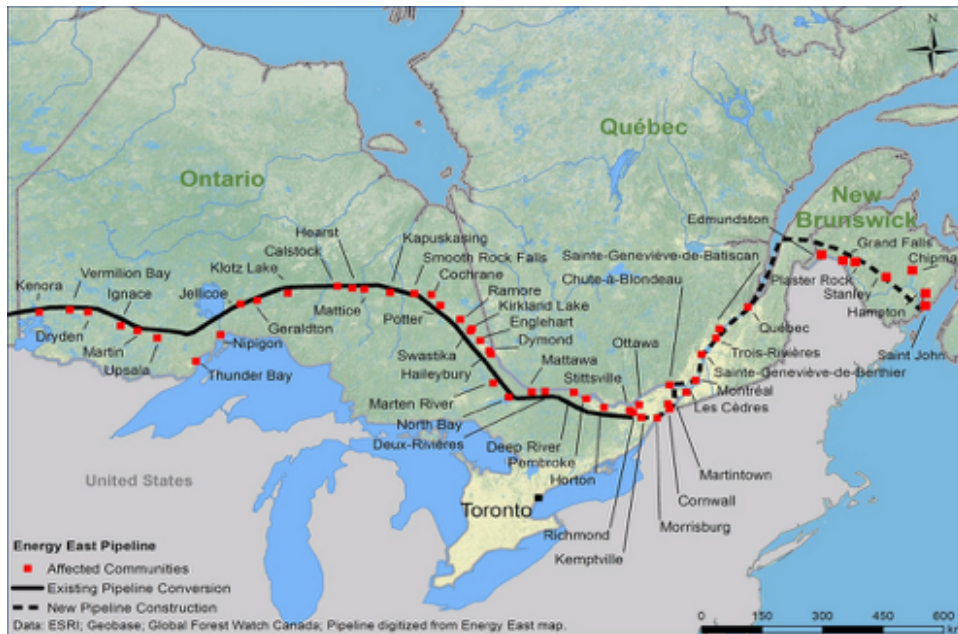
N

Québec

Ontario

New Brunswick

Edmundston

Grand Falls

Chipma

Plaster Rock

Stanley

Hampton

Saint John

Hearst

Calstock

Kapuskasing

Smooth Rock Falls

Cochrane

Klotz Lake

Kenora

Vermilion Bay

Ignace

Jellicoe

Mattice

Ramore

Kirkland Lake

Englehart

Dymond

Potter

Geraldton

Dryden

Martin

Upsala

Nipigon

Thunder Bay

Swastika

Haileybury

Mattawa

Marten River

North Bay

Deux-Rivières

Deep River

Pembroke

Stittsville

Horton

Ottawa

Sainte-Geneviève-de-Batiscan

Chute-à-Blondeau

Québec

Trois-Rivières

Sainte-Geneviève-de-Berthier

Montréal

Les Cèdres

Martintown

Cornwall

Morrisburg

Richmond

Kemptville

Toronto

United States

Energy East Pipeline

Affected Communities

Existing Pipeline Conversion

New Pipeline Construction

Data: ESRI; Geobase; Global Forest Watch Canada; Pipeline digitized from Energy East map.

0 150 300 450 600 km